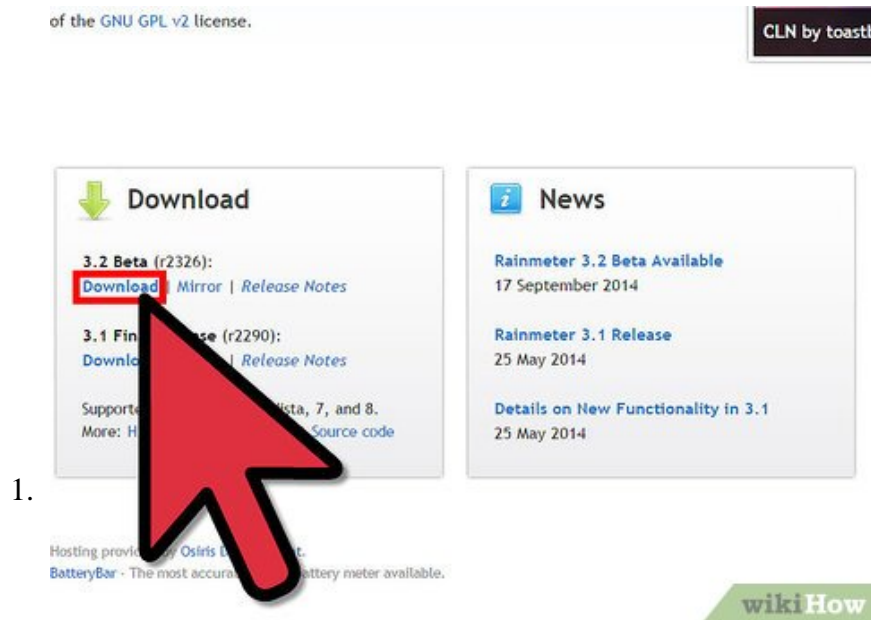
of the GNU GPL v2 license.

CLN by toast

Download

3.2 Beta (r2326):
Download | Mirror | Release Notes

3.1 Fin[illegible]se (r2290):
Downlo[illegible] | Release Notes

Supporte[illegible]ista, 7, and 8.
More: H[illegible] Source code

News

Rainmeter 3.2 Beta Available
17 September 2014

Rainmeter 3.1 Release
25 May 2014

Details on New Functionality in 3.1
25 May 2014

1.

Hosting provi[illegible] Osiris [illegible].
BatteryBar - The most accura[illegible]attery meter available.

wikiHow